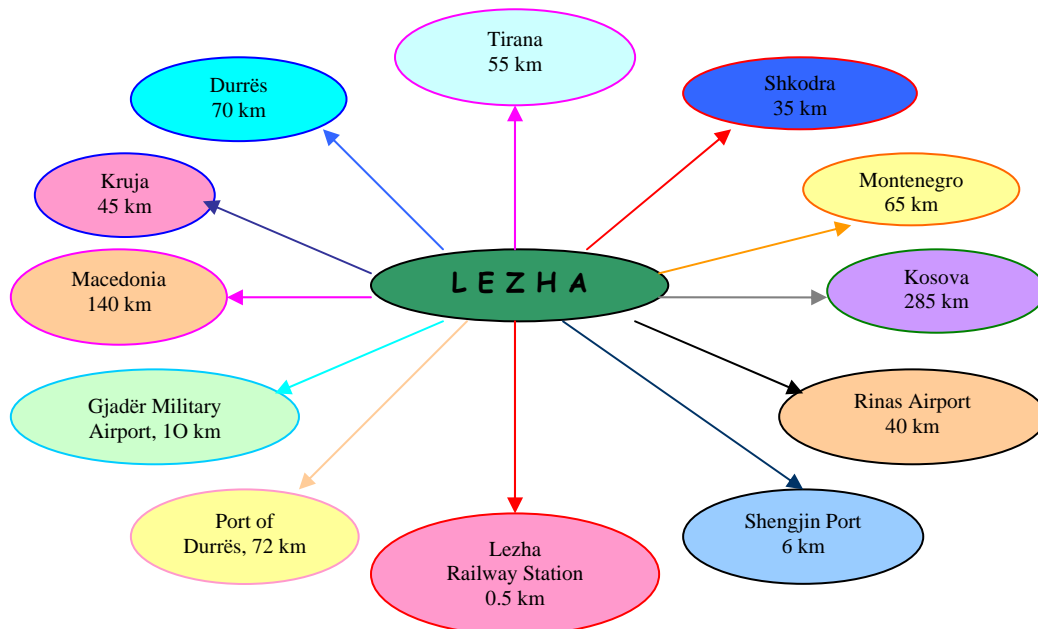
Tirana
55 km

Durrës
70 km

Shkodra
35 km

Kruja
45 km

Montenegro
65 km

L E Z H A

Macedonia
140 km

Kosova
285 km

Gjadër Military
Airport, 1O km

Rinas Airport
40 km

Port of
Durrës, 72 km

Shengjin Port
6 km

Lezha
Railway Station
0.5 km